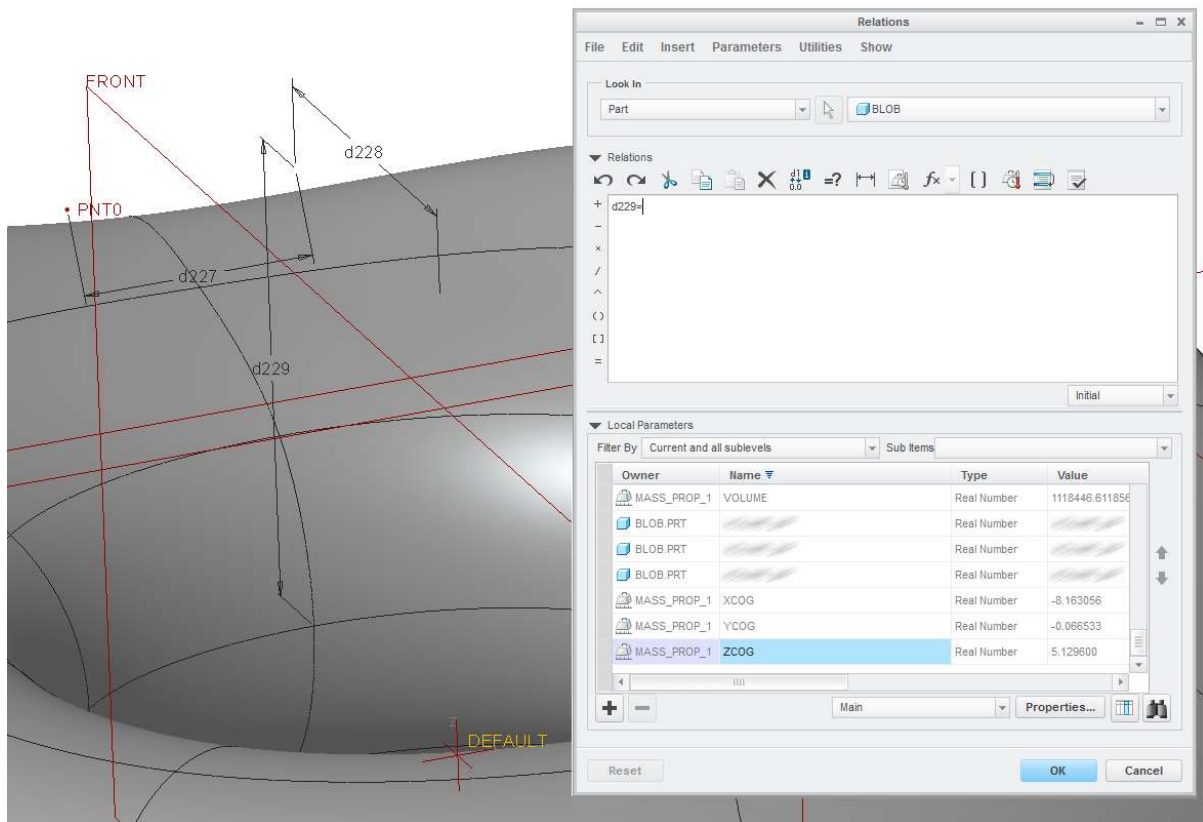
FRONT

d228

PNT0

d227

d229

DEFAULT

Relations

File Edit Insert Parameters Utilities Show

Look In

Part

BLOB

Relations

+ d229=

−

×

/

^

( )

[ ]

=

Initial

Local Parameters

Filter By Current and all sublevels

Sub Items

| Owner | Name | Type | Value |
|---|---|---|---|
| MASS_PROP_1 | VOLUME | Real Number | 1118446.611856 |
| BLOB.PRT | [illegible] | Real Number | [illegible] |
| BLOB.PRT | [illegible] | Real Number | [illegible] |
| BLOB.PRT | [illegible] | Real Number | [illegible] |
| MASS_PROP_1 | XCOG | Real Number | -8.163056 |
| MASS_PROP_1 | YCOG | Real Number | -0.066533 |
| MASS_PROP_1 | ZCOG | Real Number | 5.129600 |

Main

Properties...

Reset

OK

Cancel